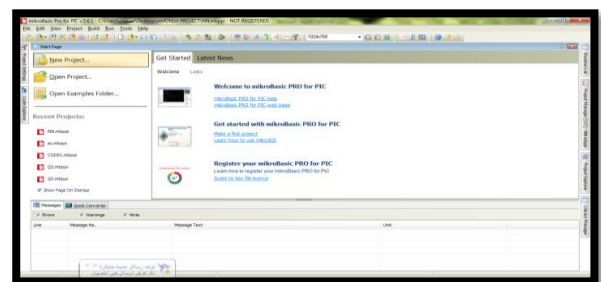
mikroBasic Pro for PIC v.5.6.1 - C:\Users\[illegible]\Desktop\ARMONSH PROJECT\NH.mbppi - NOT REGISTERED

File Edit View Project Build Run Tools Help

1024x768

Start Page

New Project...

Open Project...

Open Examples Folder...

Recent Projects

NH.mbppi

as.mbppi

CODE1.mbppi

Q3.mbppi

Q3.mbppi

Show Page On Startup

Get Started Latest News

Welcome Links

Welcome to mikroBasic PRO for PIC

mikroBasic PRO for PIC Help
mikroBasic PRO for PIC web page

Get started with mikroBasic PRO for PIC

Make a first project
Learn how to use mikroICD

Register your mikroBasic PRO for PIC

Learn how to register your mikroBasic PRO for PIC
Guide to buy file licence

Messages Quick Converter

Errors Warnings Hints

Line Message No. Message Text Unit

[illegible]